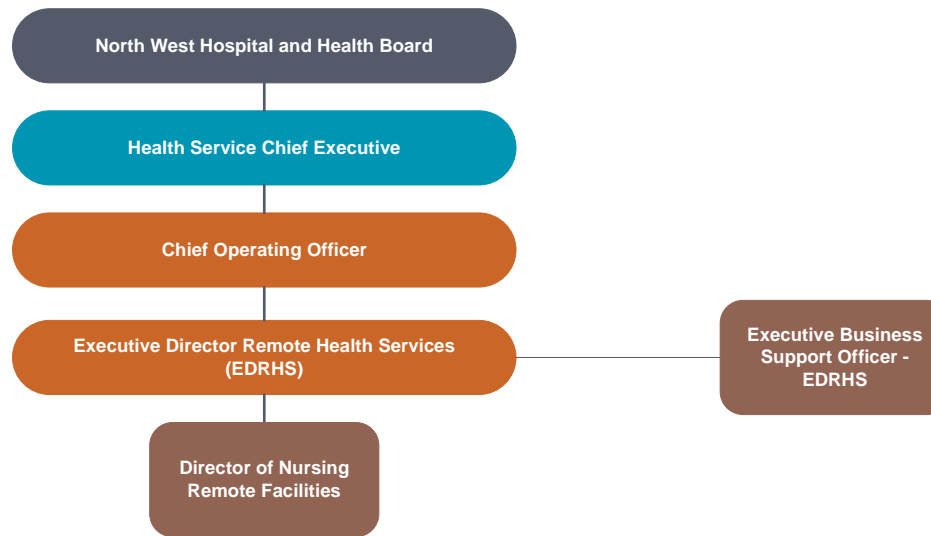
North West Hospital and Health Board

Health Service Chief Executive

Chief Operating Officer

Executive Director Remote Health Services (EDRHS)

Executive Business Support Officer - EDRHS

Director of Nursing Remote Facilities